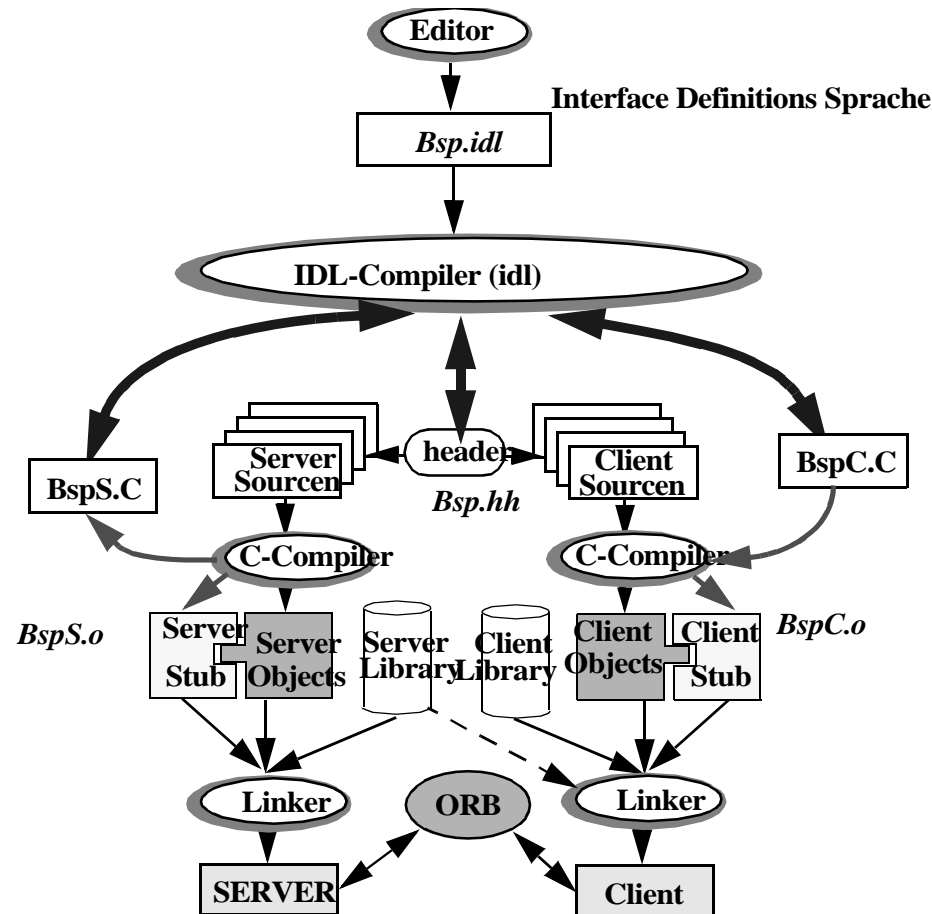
Editor

Interface Definitions Sprache

Bsp.idl

IDL-Compiler (idl)

Server Sourcen

header

Client Sourcen

BspS.C

Bsp.hh

BspC.C

C-Compiler

C-Compiler

BspS.o

Server Stub

Server Objects

Server Library

Client Library

Client Objects

Client Stub

BspC.o

Linker

ORB

Linker

SERVER

Client